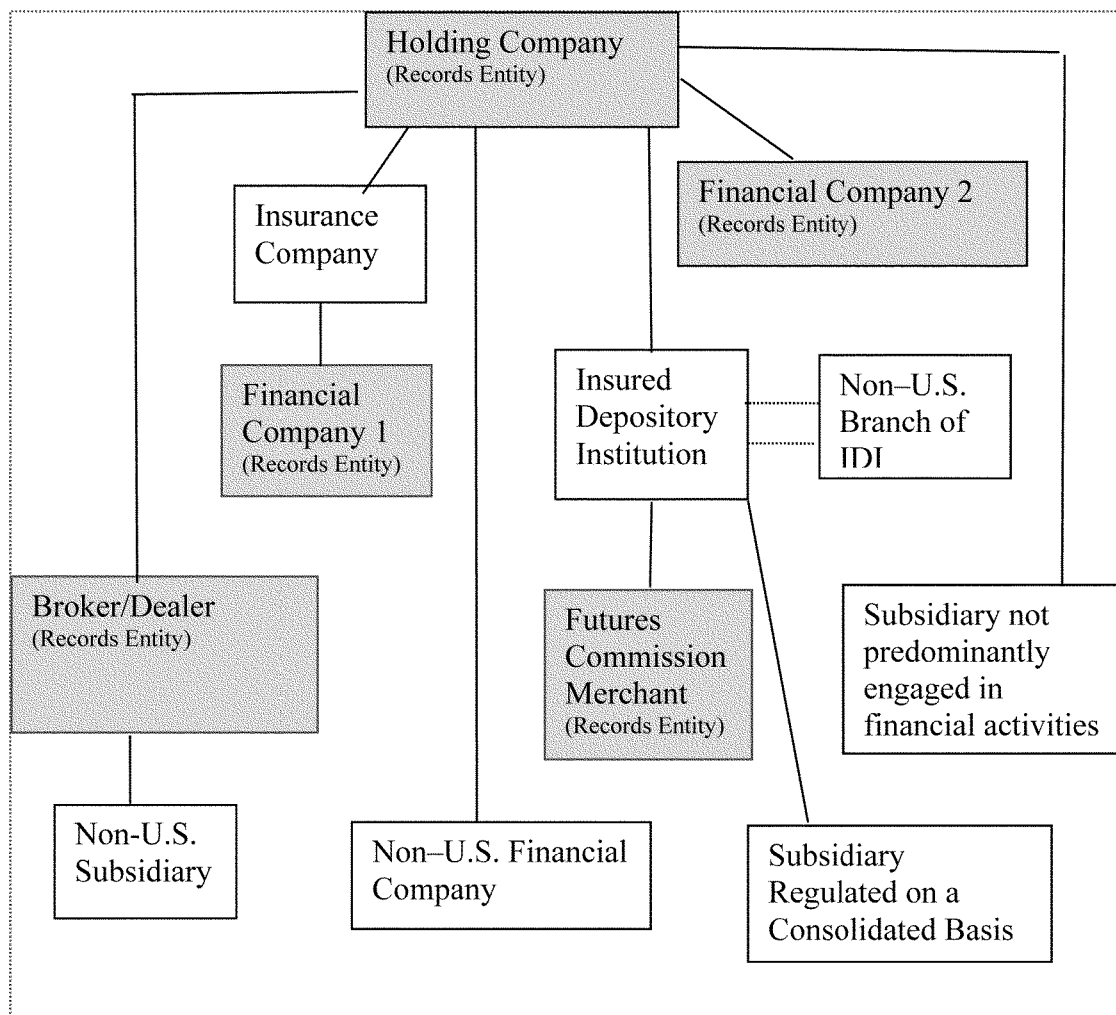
Holding Company
(Records Entity)

Insurance Company

Financial Company 2
(Records Entity)

Financial Company 1
(Records Entity)

Insured Depository Institution

Non–U.S. Branch of IDI

Broker/Dealer
(Records Entity)

Futures Commission Merchant
(Records Entity)

Subsidiary not predominantly engaged in financial activities

Non-U.S. Subsidiary

Non–U.S. Financial Company

Subsidiary Regulated on a Consolidated Basis